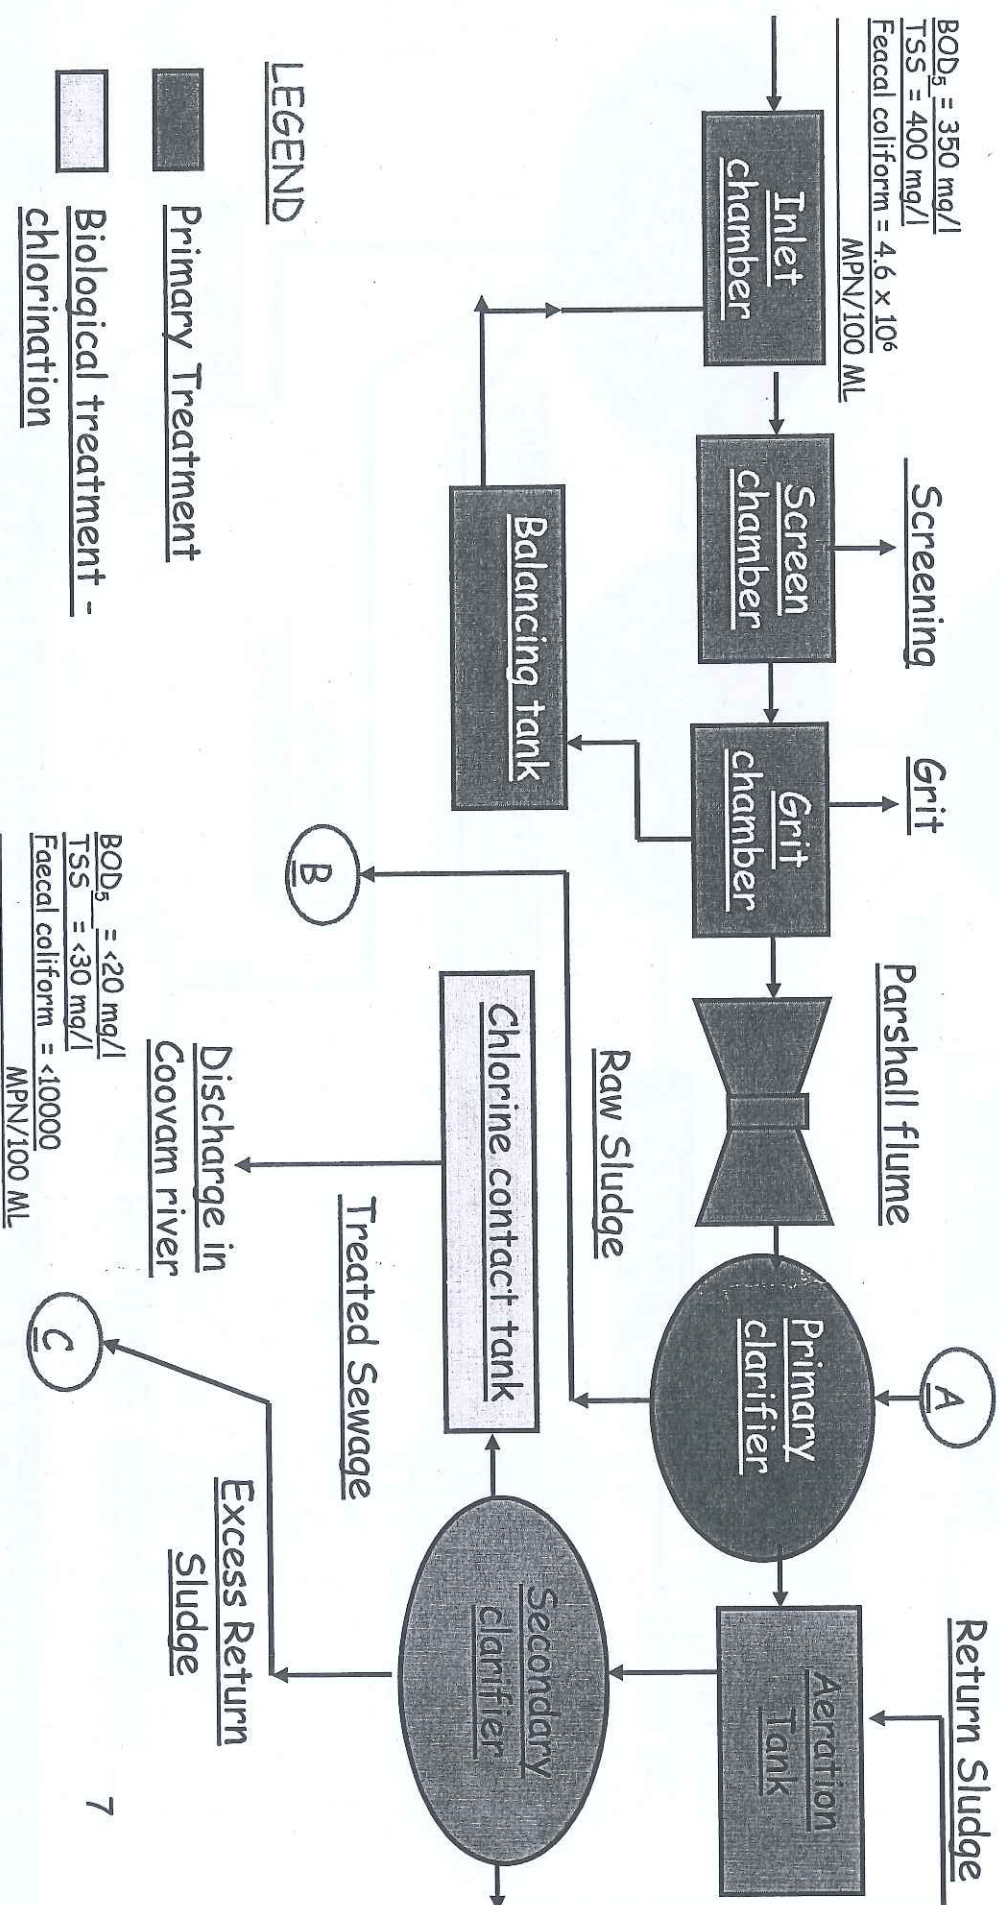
$BOD_5$ = 350 mg/l
TSS = 400 mg/l
Feacal coliform = $4.6 \times 10^6$ MPN/100 ML

Inlet chamber

Screening

Screen chamber

Grit

Grit chamber

Parshall flume

Balancing tank

B

Raw Sludge

Primary clarifier

A

Return Sludge

Aeration Tank

Chlorine contact tank

Treated Sewage

Secondary clarifier

Discharge in Coovam river

C

Excess Return Sludge

$BOD_5$ = <20 mg/l
TSS = <30 mg/l
Faecal coliform = <10000 MPN/100 ML

LEGEND

Primary Treatment

Biological treatment - chlorination

7